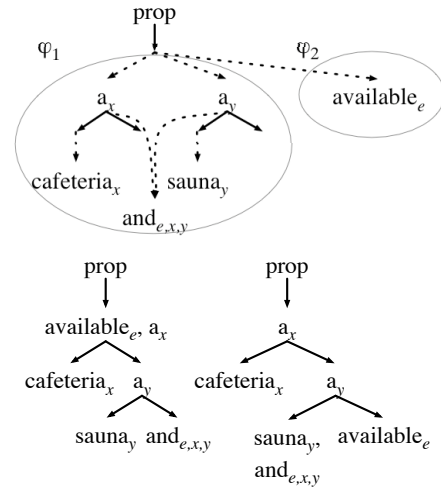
prop

$\varphi_1$

$\varphi_2$

$a_x$

$a_y$

$available_e$

$cafeteria_x$

$sauna_y$

$and_{e,x,y}$

prop

$available_e$, $a_x$

$cafeteria_x$

$a_y$

$sauna_y$ $and_{e,x,y}$

prop

$a_x$

$cafeteria_x$

$a_y$

$sauna_y$, $available_e$

$and_{e,x,y}$